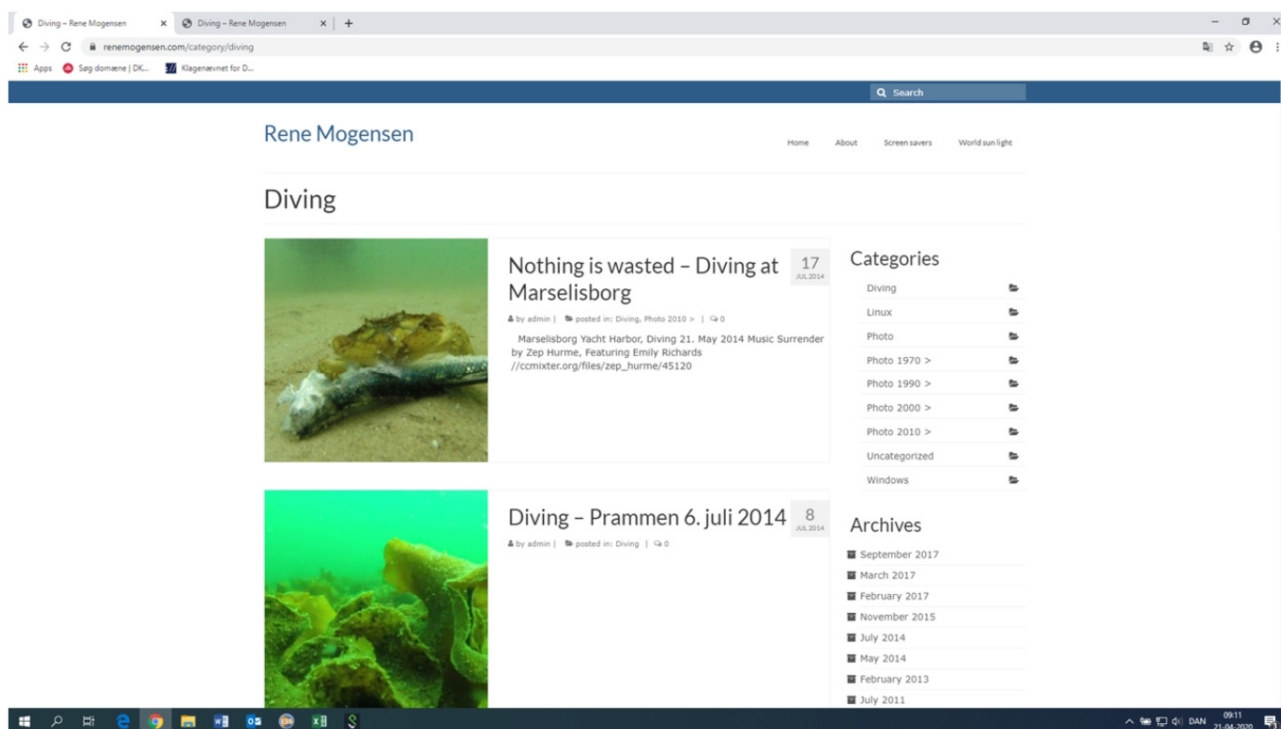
Diving – Rene Mogensen × Diving – Rene Mogensen × +

renemogensen.com/category/diving

Apps Søg domæne | DK... Klagenævnet for D...

Search

Rene Mogensen

Home About Screen savers World sun light

Diving

Nothing is wasted – Diving at Marselisborg

17 JUL 2014

by admin | posted in: Diving, Photo 2010 > | 0

Marselisborg Yacht Harbor, Diving 21. May 2014 Music Surrender by Zep Hurme, Featuring Emily Richards //ccmixter.org/files/zep_hurme/45120

Diving – Prammen 6. juli 2014

8 JUL 2014

by admin | posted in: Diving | 0

Categories

Diving
Linux
Photo
Photo 1970 >
Photo 1990 >
Photo 2000 >
Photo 2010 >
Uncategorized
Windows

Archives

September 2017
March 2017
February 2017
November 2015
July 2014
May 2014
February 2013
July 2011

DAN 09:11 21-04-2020